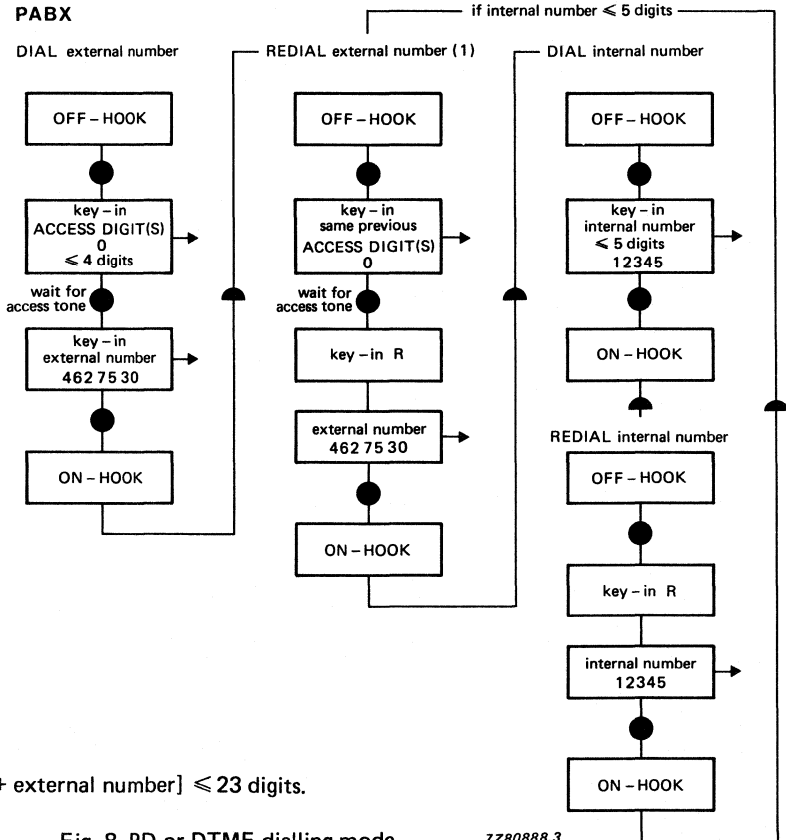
PABX

if internal number $\leqslant$ 5 digits

DIAL external number

OFF – HOOK

key – in ACCESS DIGIT(S) 0 $\leqslant$ 4 digits

wait for access tone

key – in external number 462 75 30

ON – HOOK

REDIAL external number (1)

OFF – HOOK

key – in same previous ACCESS DIGIT(S) 0

wait for access tone

key – in R

external number 462 75 30

ON – HOOK

DIAL internal number

OFF – HOOK

key – in internal number $\leqslant$ 5 digits 12345

ON – HOOK

REDIAL internal number

OFF – HOOK

key – in R

internal number 12345

ON – HOOK

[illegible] + external number] $\leqslant$ 23 digits.

Fig. 8 PD or DTMF dialling mode.

7Z80888.3